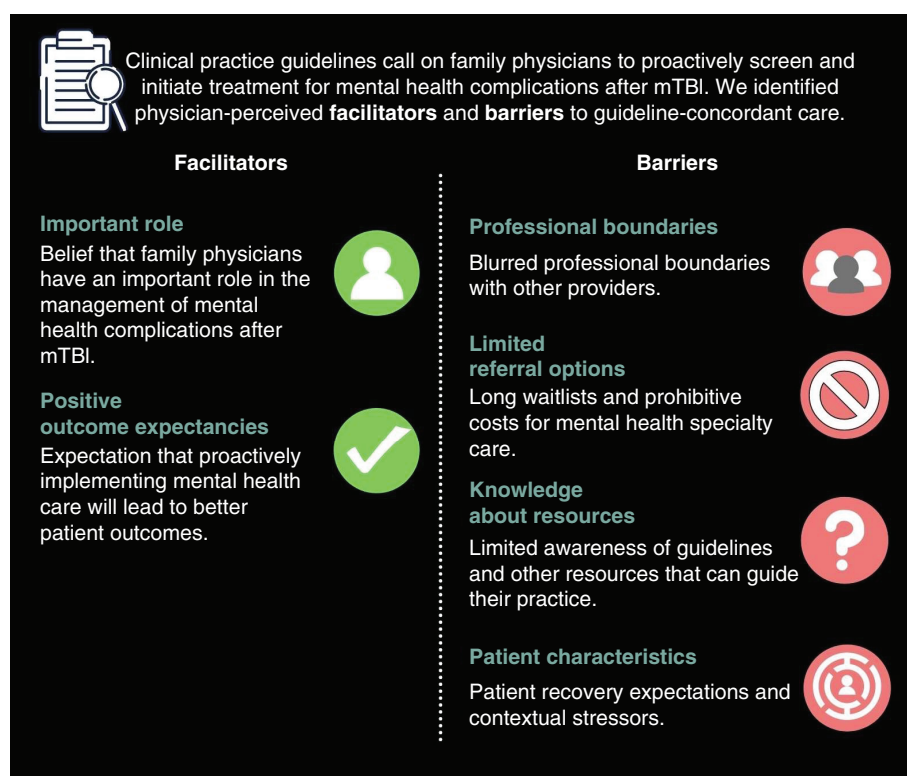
Clinical practice guidelines call on family physicians to proactively screen and initiate treatment for mental health complications after mTBI. We identified physician-perceived **facilitators** and **barriers** to guideline-concordant care.

**Facilitators**

Important role

Belief that family physicians have an important role in the management of mental health complications after mTBI.

Positive outcome expectancies

Expectation that proactively implementing mental health care will lead to better patient outcomes.

**Barriers**

Professional boundaries

Blurred professional boundaries with other providers.

Limited referral options

Long waitlists and prohibitive costs for mental health specialty care.

Knowledge about resources

Limited awareness of guidelines and other resources that can guide their practice.

Patient characteristics

Patient recovery expectations and contextual stressors.